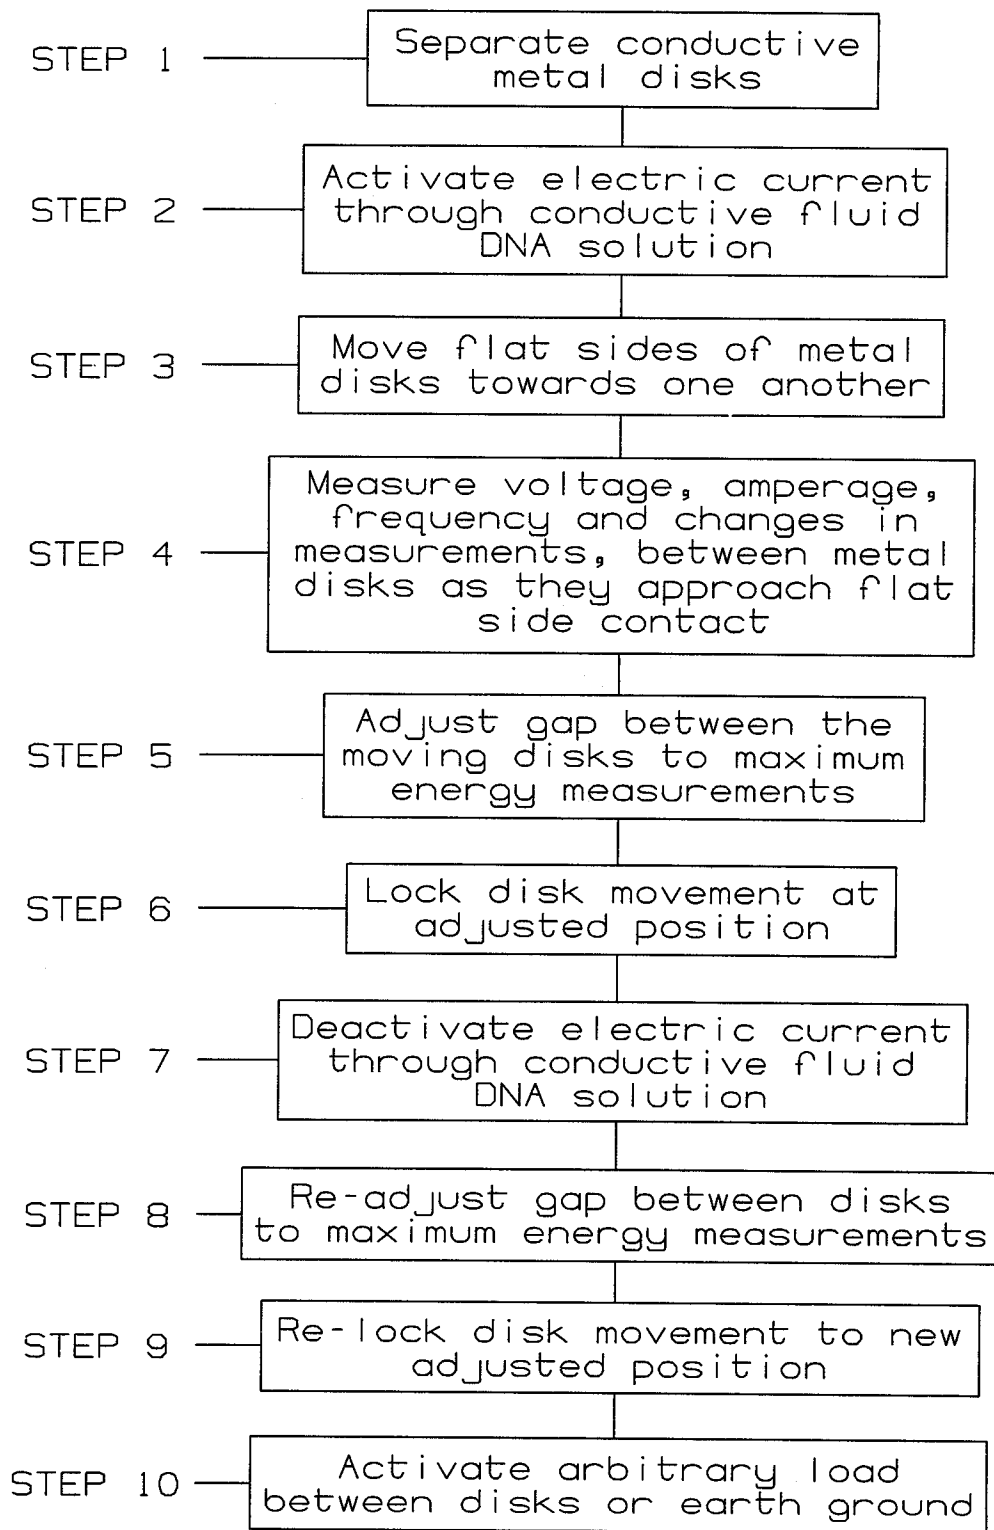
STEP 1
Separate conductive metal disks

STEP 2
Activate electric current through conductive fluid DNA solution

STEP 3
Move flat sides of metal disks towards one another

STEP 4
Measure voltage, amperage, frequency and changes in measurements, between metal disks as they approach flat side contact

STEP 5
Adjust gap between the moving disks to maximum energy measurements

STEP 6
Lock disk movement at adjusted position

STEP 7
Deactivate electric current through conductive fluid DNA solution

STEP 8
Re-adjust gap between disks to maximum energy measurements

STEP 9
Re-lock disk movement to new adjusted position

STEP 10
Activate arbitrary load between disks or earth ground